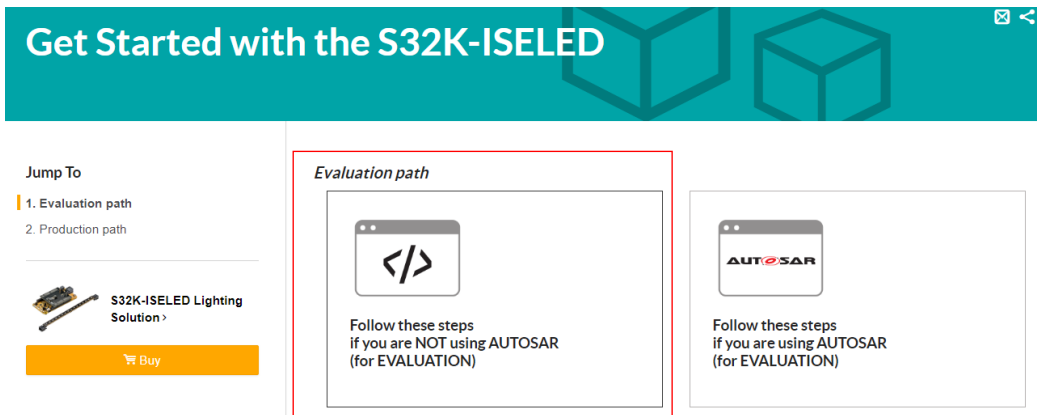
Get Started with the S32K-ISELED

Jump To

1. Evaluation path

2. Production path

S32K-ISELED Lighting Solution ›

Buy

Evaluation path

</>

Follow these steps if you are NOT using AUTOSAR (for EVALUATION)

AUTOSAR

Follow these steps if you are using AUTOSAR (for EVALUATION)